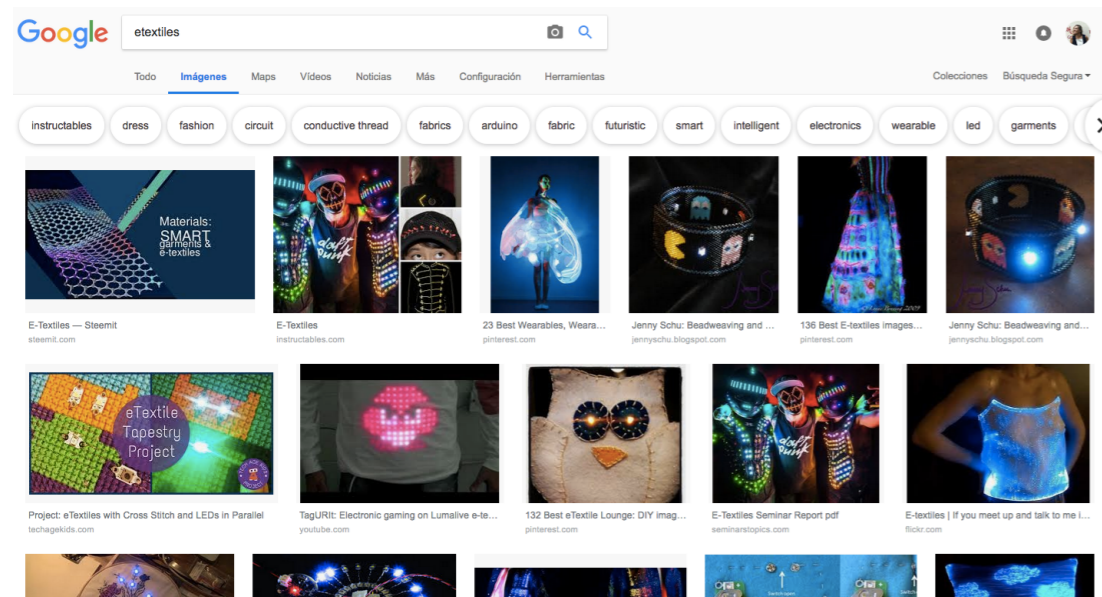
Google

etextiles

Todo Imágenes Maps Vídeos Noticias Más Configuración Herramientas

Colecciones Búsqueda Segura

instructables dress fashion circuit conductive thread fabrics arduino fabric futuristic smart intelligent electronics wearable led garments

Materials: SMART garments & e-textiles

E-Textiles — Steemit
steemit.com

E-Textiles
instructables.com

23 Best Wearables, Weara...
pinterest.com

Jenny Schu: Beadweaving and ...
jennyschu.blogspot.com

136 Best E-textiles images...
pinterest.com

Jenny Schu: Beadweaving and...
jennyschu.blogspot.com

eTextile Tapestry Project

Project: eTextiles with Cross Stitch and LEDs in Parallel
techagekids.com

TagURIt: Electronic gaming on Lumalive e-te...
youtube.com

132 Best eTextile Lounge: DIY imag...
pinterest.com

E-Textiles Seminar Report pdf
seminarstopics.com

E-textiles | If you meet up and talk to me i...
flickr.com